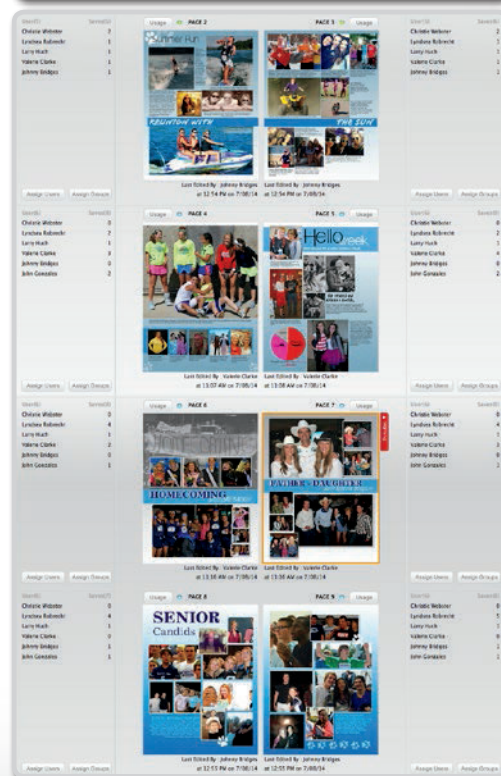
User(0) Saved(0)
Chrissie Webster 7
Lyndsea Rebrecht 2
Larry Huck 1
Valerie Clarke 1
Johnny Bridges 1

Assign Users Assign Groups

Usage PAGE 2

Summer Fun

REUNION WITH THE SUN

Last Edited By : Johnny Bridges at 12:54 PM on 7/08/14

PAGE 3 Usage

Last Edited By : Johnny Bridges at 12:54 PM on 7/08/14

User(0) Saved(0)
Chrissie Webster 2
Lyndsea Rebrecht 2
Larry Huck 1
Valerie Clarke 1
Johnny Bridges 1

Assign Users Assign Groups

User(0) Saved(0)
Chrissie Webster 0
Lyndsea Rebrecht 7
Larry Huck 1
Valerie Clarke 3
Johnny Bridges 0
John Gonzales 0

Assign Users Assign Groups

Usage PAGE 4

Last Edited By : Valerie Clarke at 11:07 AM on 7/08/14

PAGE 5 Usage

Hello Creek

Last Edited By : Valerie Clarke at 11:08 AM on 7/08/14

User(0) Saved(0)
Chrissie Webster 0
Lyndsea Rebrecht 2
Larry Huck 1
Valerie Clarke 4
Johnny Bridges 0
John Gonzales 0

Assign Users Assign Groups

User(0) Saved(0)
Chrissie Webster 0
Lyndsea Rebrecht 4
Larry Huck 1
Valerie Clarke 1
Johnny Bridges 1
John Gonzales 0

Assign Users Assign Groups

Usage PAGE 6

HOMECOMING

Last Edited By : Valerie Clarke at 11:16 AM on 7/08/14

PAGE 7 Usage

FATHER DAUGHTER

Last Edited By : Valerie Clarke at 11:16 AM on 7/08/14

User(0) Saved(0)
Chrissie Webster 0
Lyndsea Rebrecht 4
Larry Huck 1
Valerie Clarke 1
Johnny Bridges 0
John Gonzales 0

Assign Users Assign Groups

User(0) Saved(0)
Chrissie Webster 0
Lyndsea Rebrecht 4
Larry Huck 1
Valerie Clarke 1
Johnny Bridges 1
John Gonzales 1

Assign Users Assign Groups

Usage PAGE 8

SENIOR Candids

Last Edited By : Johnny Bridges at 12:53 PM on 7/08/14

PAGE 9 Usage

Last Edited By : Johnny Bridges at 12:55 PM on 7/08/14

User(0) Saved(0)
Chrissie Webster 0
Lyndsea Rebrecht 5
Larry Huck 1
Valerie Clarke 0
Johnny Bridges 2
John Gonzales 2

Assign Users Assign Groups